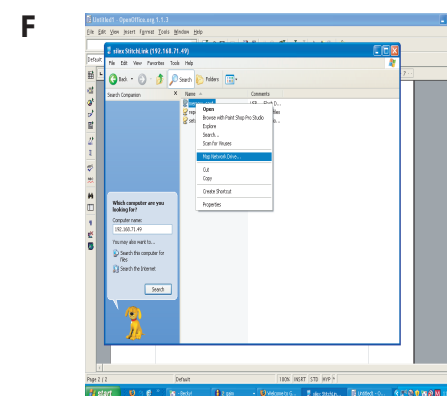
F

Untitled1 - OpenOffice.org 1.1.3

File Edit View Insert Format Tools Window Help

Default

sliec Stitchl.ink (192.168.71.49)

File Edit View Favorites Tools Help

Back Search Folders

Search Companion

Name

Comments

Open

Browse with Paint Shop Pro Studio

Explore

Search...

Scan for Viruses

Map Network Drive...

Cut

Copy

Create Shortcut

Properties

Which computer are you looking for?

Computer name:

192.168.71.49

You may also want to...

Search this computer for files

Search the Internet

Search

Page 2 / 2

Default

100% INSERT STD HYP

start

Welcome to G...

sliec Stitchl...

Untitled1 - O...